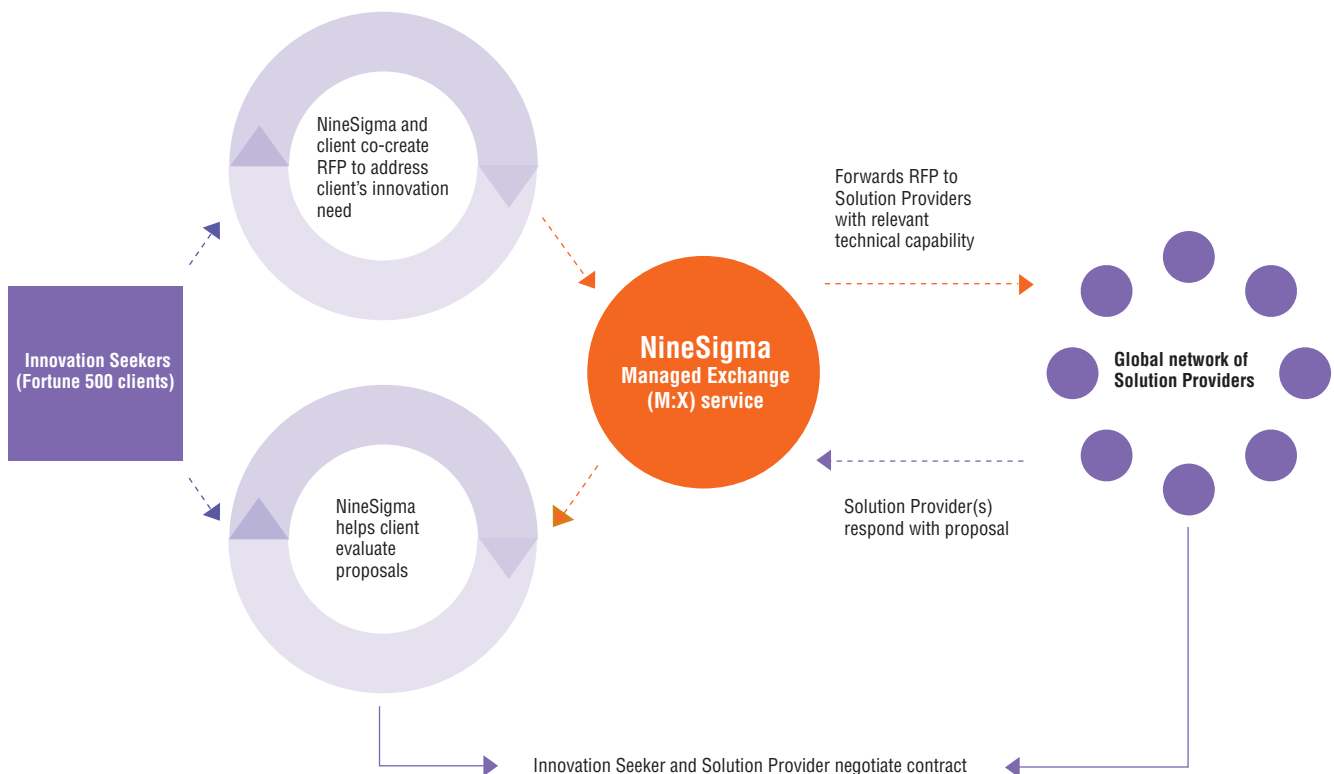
NineSigma and client co-create RFP to address client's innovation need

Forwards RFP to Solution Providers with relevant technical capability

Innovation Seekers (Fortune 500 clients)

NineSigma
Managed Exchange (M:X) service

Global network of Solution Providers

NineSigma helps client evaluate proposals

Solution Provider(s) respond with proposal

Innovation Seeker and Solution Provider negotiate contract